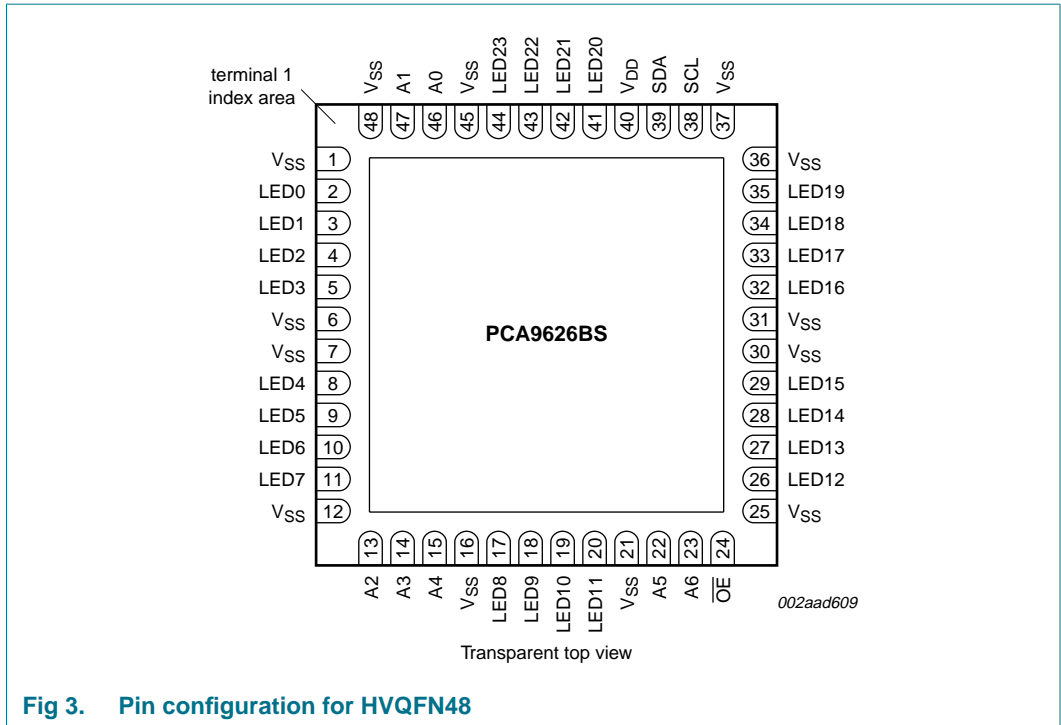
terminal 1 index area

$V_{SS}$ 48
A1 47
A0 46
$V_{SS}$ 45
LED23 44
LED22 43
LED21 42
LED20 41
$V_{DD}$ 40
SDA 39
SCL 38
$V_{SS}$ 37

$V_{SS}$ 1
LED0 2
LED1 3
LED2 4
LED3 5
$V_{SS}$ 6
$V_{SS}$ 7
LED4 8
LED5 9
LED6 10
LED7 11
$V_{SS}$ 12

PCA9626BS

36 $V_{SS}$
35 LED19
34 LED18
33 LED17
32 LED16
31 $V_{SS}$
30 $V_{SS}$
29 LED15
28 LED14
27 LED13
26 LED12
25 $V_{SS}$

13 A2
14 A3
15 A4
16 $V_{SS}$
17 LED8
18 LED9
19 LED10
20 LED11
21 $V_{SS}$
22 A5
23 A6
24 $\overline{OE}$

002aad609

Transparent top view

Fig 3. Pin configuration for HVQFN48